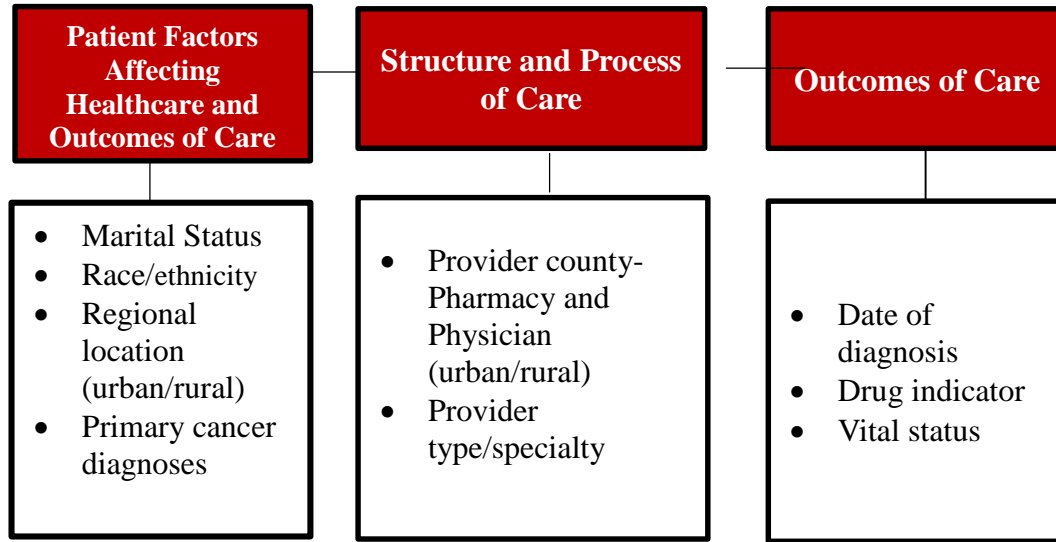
Patient Factors Affecting Healthcare and Outcomes of Care

- Marital Status
- Race/ethnicity
- Regional location (urban/rural)
- Primary cancer diagnoses

Structure and Process of Care

- Provider county-Pharmacy and Physician (urban/rural)
- Provider type/specialty

Outcomes of Care

- Date of diagnosis
- Drug indicator
- Vital status